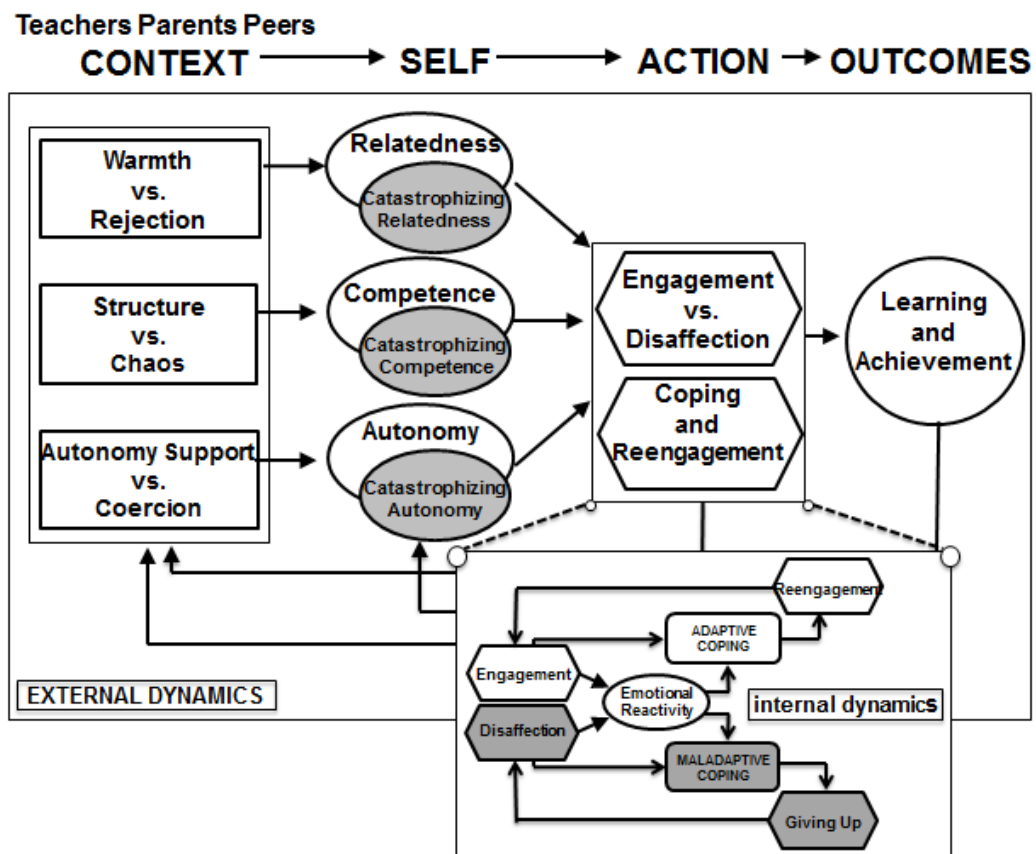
Teachers Parents Peers
CONTEXT → SELF → ACTION → OUTCOMES

Warmth vs. Rejection

Structure vs. Chaos

Autonomy Support vs. Coercion

Relatedness
Catastrophizing Relatedness

Competence
Catastrophizing Competence

Autonomy
Catastrophizing Autonomy

Engagement vs. Disaffection

Coping and Reengagement

Learning and Achievement

EXTERNAL DYNAMICS

Reengagement
ADAPTIVE COPING
Engagement
Emotional Reactivity
internal dynamics
Disaffection
MALADAPTIVE COPING
Giving Up